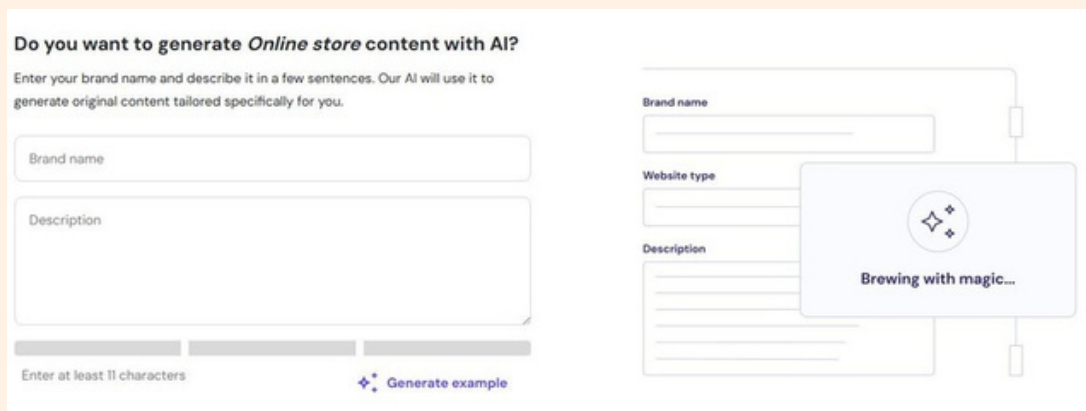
Do you want to generate *Online store* content with AI?

Enter your brand name and describe it in a few sentences. Our AI will use it to generate original content tailored specifically for you.

Brand name

Description

Enter at least 11 characters

Generate example

Brand name

Website type

Description

Brewing with magic...